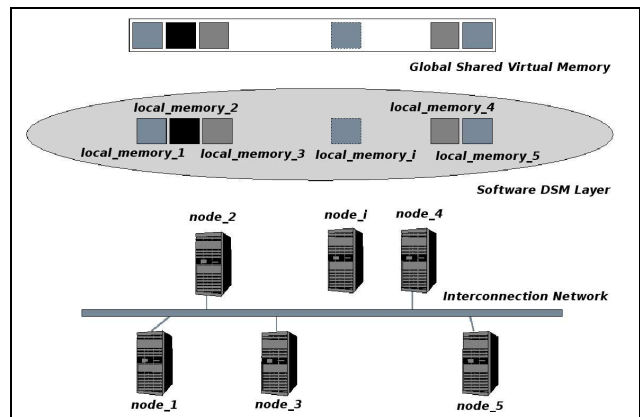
Global Shared Virtual Memory

local_memory_2
local_memory_4
local_memory_1
local_memory_3
local_memory_i
local_memory_5

Software DSM Layer

node_2
node_i
node_4

Interconnection Network

node_1
node_3
node_5